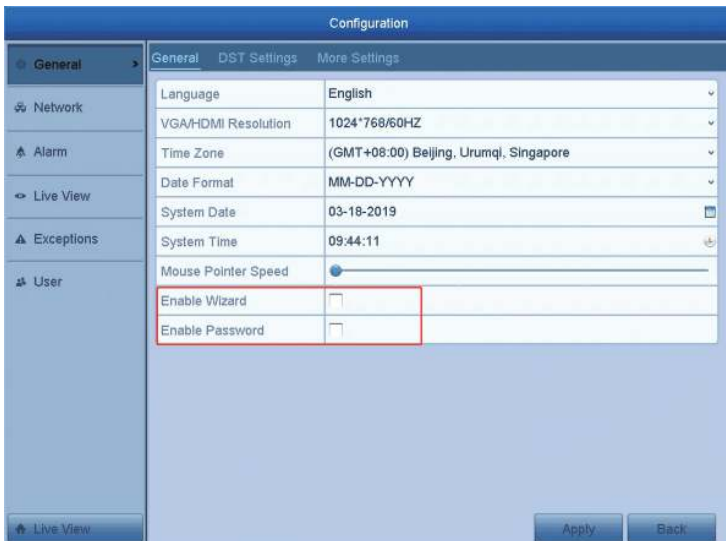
Configuration

General
Network
Alarm
Live View
Exceptions
User

General DST Settings More Settings

| | |
|---|---|
| Language | English |
| VGA/HDMI Resolution | 1024*768/60HZ |
| Time Zone | (GMT+08:00) Beijing, Urumqi, Singapore |
| Date Format | MM-DD-YYYY |
| System Date | 03-18-2019 |
| System Time | 09:44:11 |
| Mouse Pointer Speed | |
| Enable Wizard | |
| Enable Password | |

Live View

Apply Back